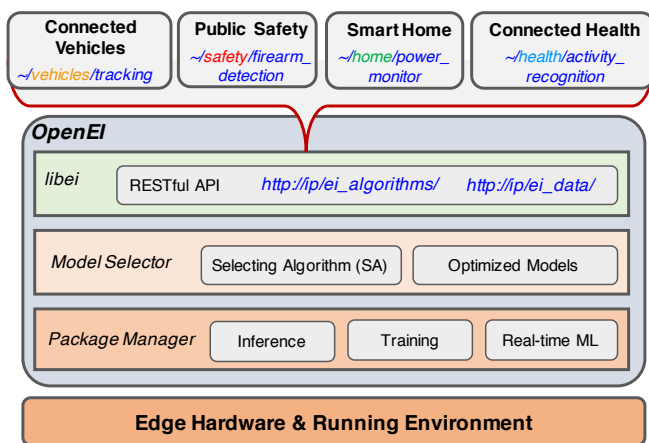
Connected Vehicles
~/vehicles/tracking

Public Safety
~/safety/firearm_detection

Smart Home
~/home/power_monitor

Connected Health
~/health/activity_recognition

OpenEI

libei
RESTful API http://ip/ei_algorithms/ http://ip/ei_data/

Model Selector
Selecting Algorithm (SA)
Optimized Models

Package Manager
Inference
Training
Real-time ML

Edge Hardware & Running Environment